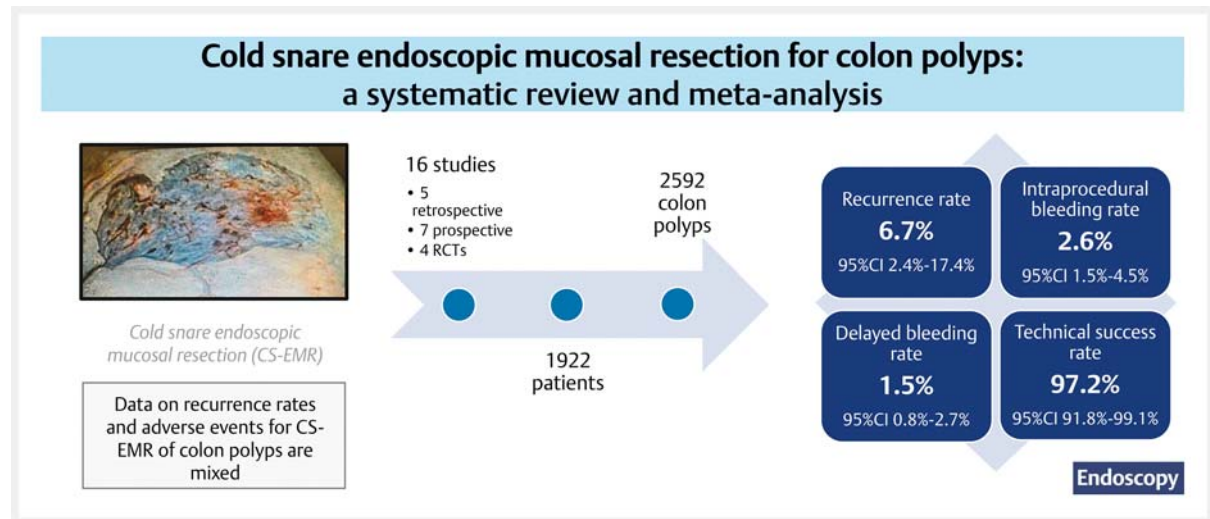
Cold snare endoscopic mucosal resection for colon polyps: a systematic review and meta-analysis

Cold snare endoscopic mucosal resection (CS-EMR)

Data on recurrence rates and adverse events for CS-EMR of colon polyps are mixed

16 studies
• 5 retrospective
• 7 prospective
• 4 RCTs

2592 colon polyps

1922 patients

Recurrence rate
6.7%
95%CI 2.4%-17.4%

Intraprocedural bleeding rate
2.6%
95%CI 1.5%-4.5%

Delayed bleeding rate
1.5%
95%CI 0.8%-2.7%

Technical success rate
97.2%
95%CI 91.8%-99.1%

Endoscopy